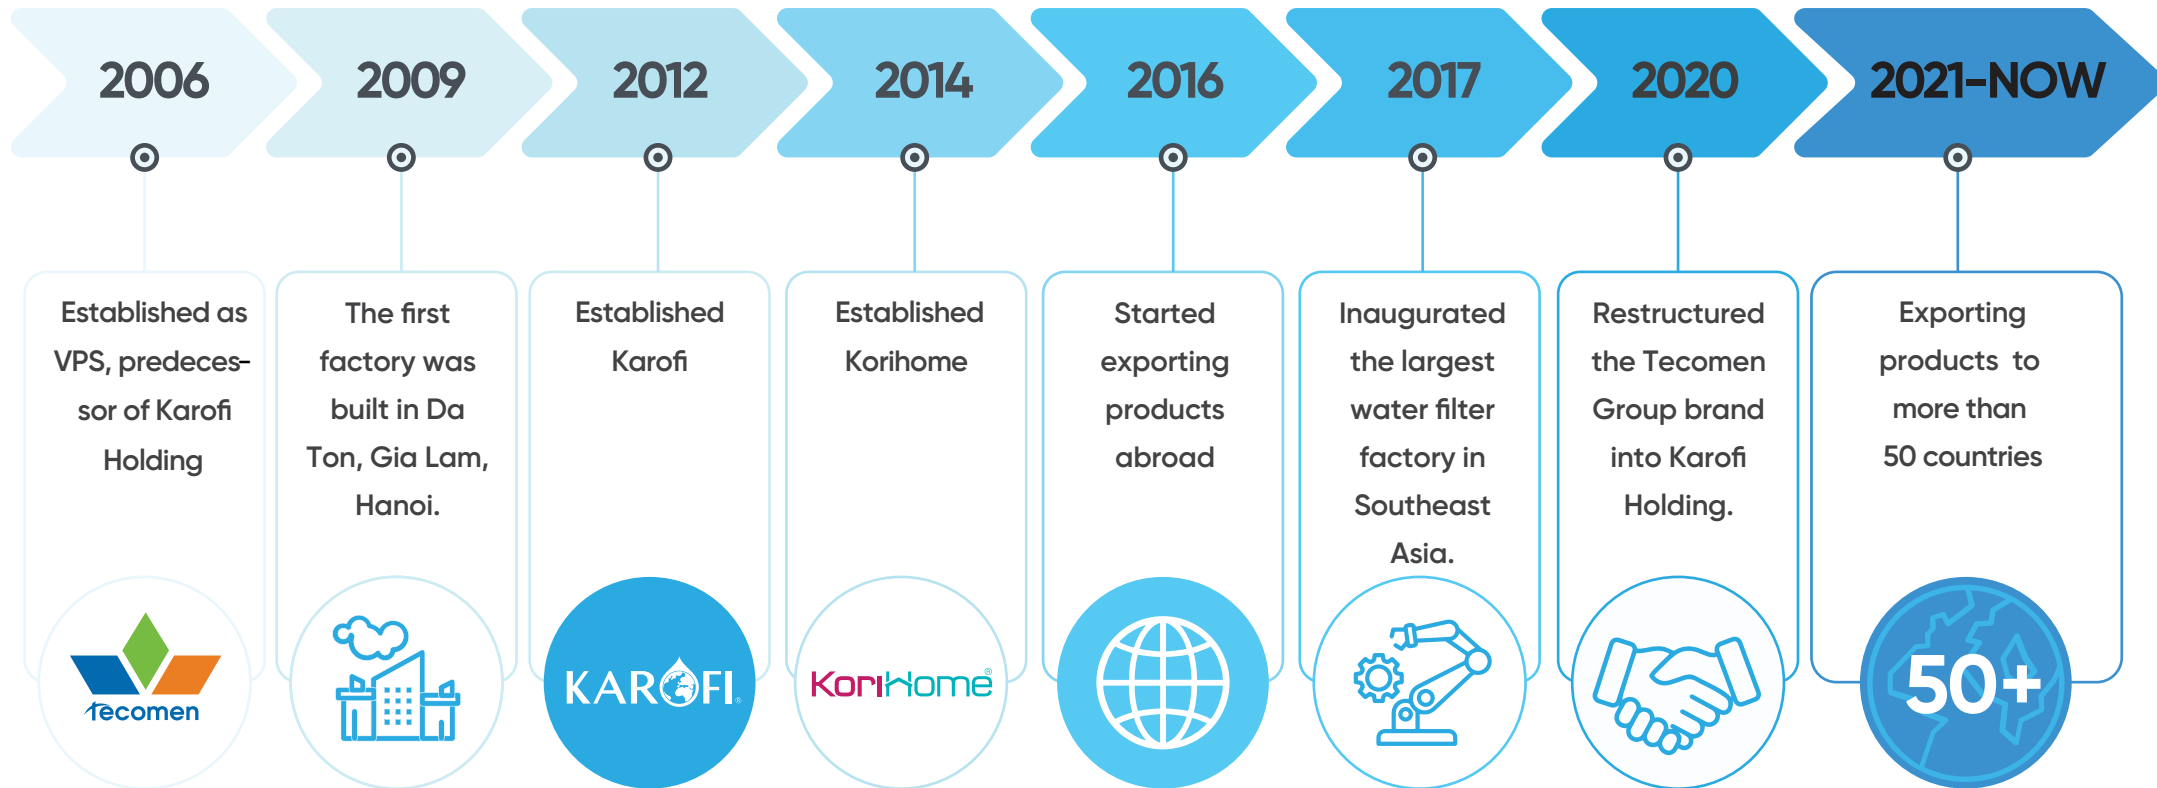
2006

2009

2012

2014

2016

2017

2020

2021-NOW

Established as VPS, predecessor of Karofi Holding

Tecomen

The first factory was built in Da Ton, Gia Lam, Hanoi.

Established Karofi

KAROFI

Established Korihome

KoriHome

Started exporting products abroad

Inaugurated the largest water filter factory in Southeast Asia.

Restructured the Tecomen Group brand into Karofi Holding.

Exporting products to more than 50 countries

50+